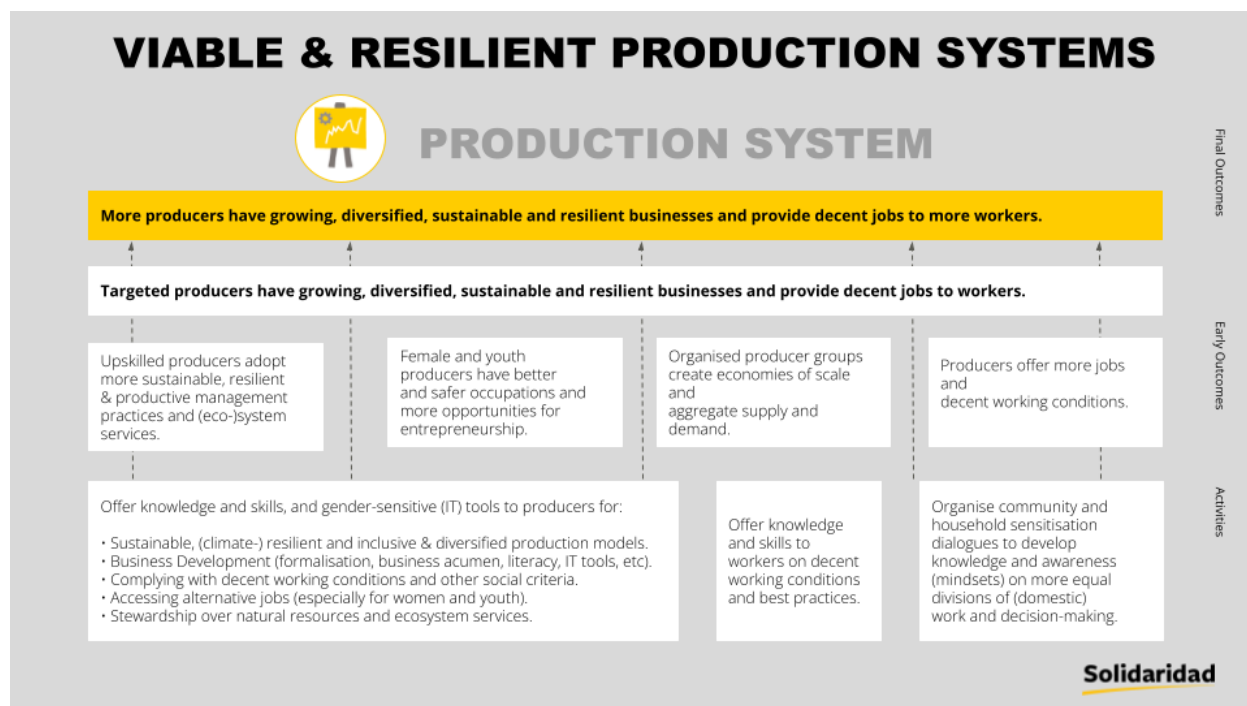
VIABLE & RESILIENT PRODUCTION SYSTEMS

PRODUCTION SYSTEM

Final Outcomes

More producers have growing, diversified, sustainable and resilient businesses and provide decent jobs to more workers.

Targeted producers have growing, diversified, sustainable and resilient businesses and provide decent jobs to workers.

Early Outcomes

Upskilled producers adopt more sustainable, resilient & productive management practices and (eco-)system services.

Female and youth producers have better and safer occupations and more opportunities for entrepreneurship.

Organised producer groups create economies of scale and aggregate supply and demand.

Producers offer more jobs and decent working conditions.

Activities

Offer knowledge and skills, and gender-sensitive (IT) tools to producers for:

• Sustainable, (climate-) resilient and inclusive & diversified production models.
• Business Development (formalisation, business acumen, literacy, IT tools, etc).
• Complying with decent working conditions and other social criteria.
• Accessing alternative jobs (especially for women and youth).
• Stewardship over natural resources and ecosystem services.

Offer knowledge and skills to workers on decent working conditions and best practices.

Organise community and household sensitisation dialogues to develop knowledge and awareness (mindsets) on more equal divisions of (domestic) work and decision-making.

Solidaridad